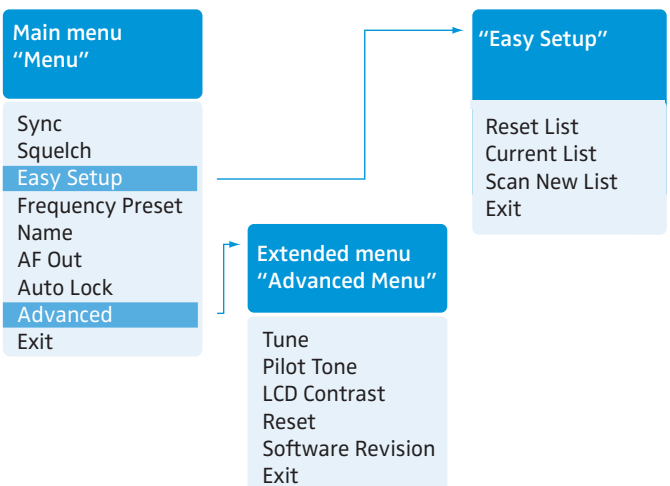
Main menu
"Menu"

Sync
Squelch
Easy Setup
Frequency Preset
Name
AF Out
Auto Lock
Advanced
Exit

"Easy Setup"

Reset List
Current List
Scan New List
Exit

Extended menu
"Advanced Menu"

Tune
Pilot Tone
LCD Contrast
Reset
Software Revision
Exit